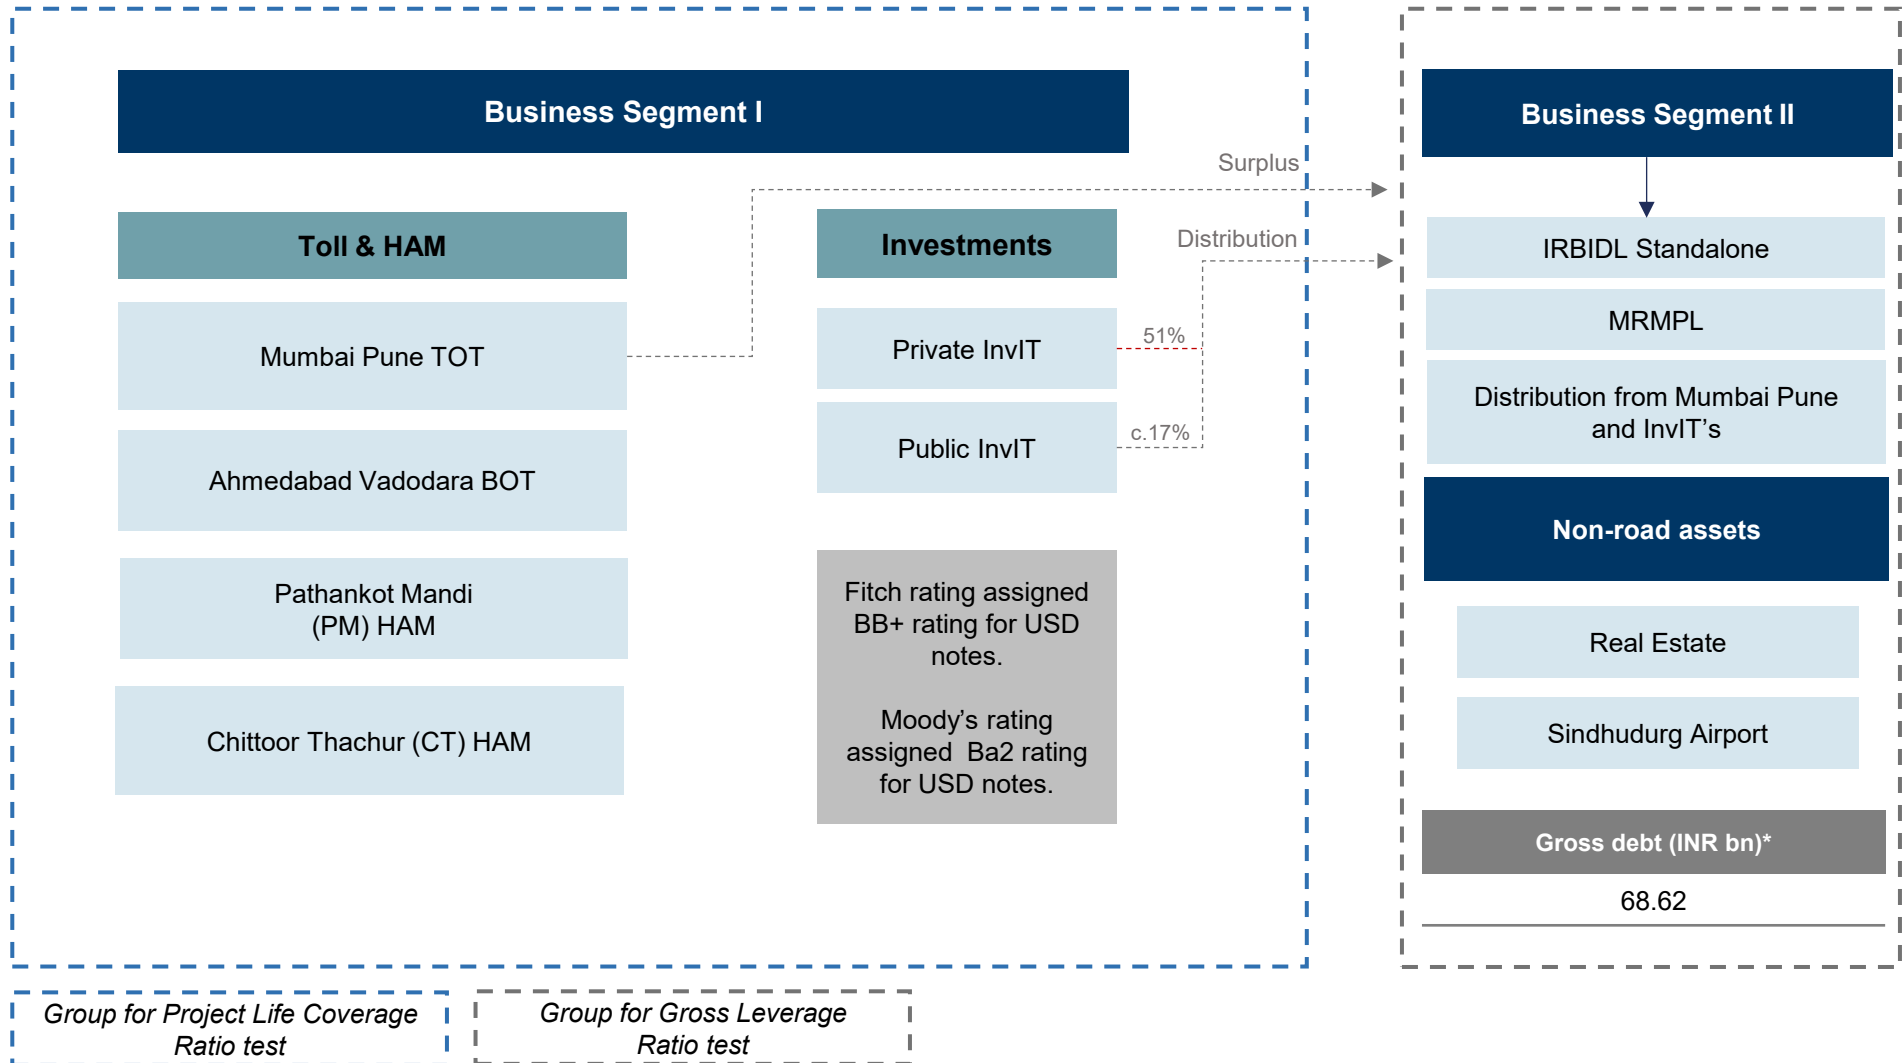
Business Segment I

Toll & HAM

Mumbai Pune TOT

Ahmedabad Vadodara BOT

Pathankot Mandi (PM) HAM

Chittoor Thachur (CT) HAM

Investments

Private InvIT

Public InvIT

51%

c.17%

Fitch rating assigned BB+ rating for USD notes.

Moody's rating assigned Ba2 rating for USD notes.

Surplus

Distribution

Business Segment II

IRBIDL Standalone

MRMPL

Distribution from Mumbai Pune and InvIT's

Non-road assets

Real Estate

Sindhudurg Airport

Gross debt (INR bn)*

68.62

Group for Project Life Coverage Ratio test

Group for Gross Leverage Ratio test